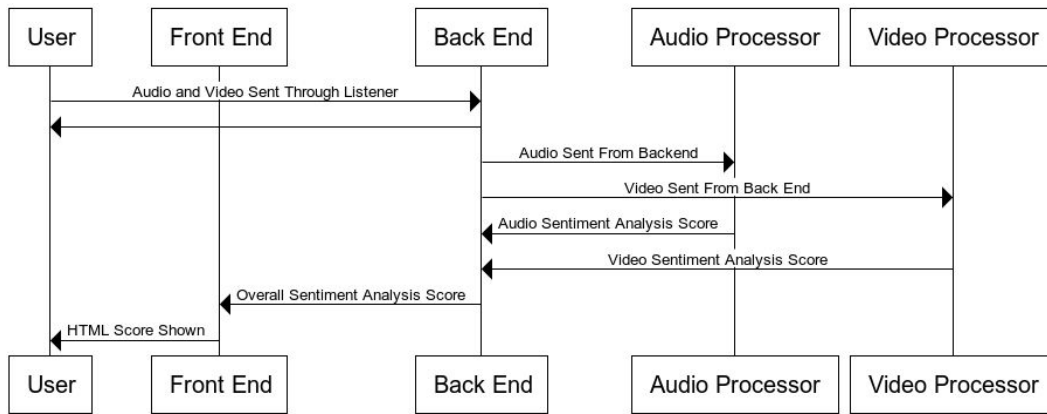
User

Front End

Back End

Audio Processor

Video Processor

Audio and Video Sent Through Listener

Audio Sent From Backend

Video Sent From Back End

Audio Sentiment Analysis Score

Video Sentiment Analysis Score

Overall Sentiment Analysis Score

HTML Score Shown

User

Front End

Back End

Audio Processor

Video Processor